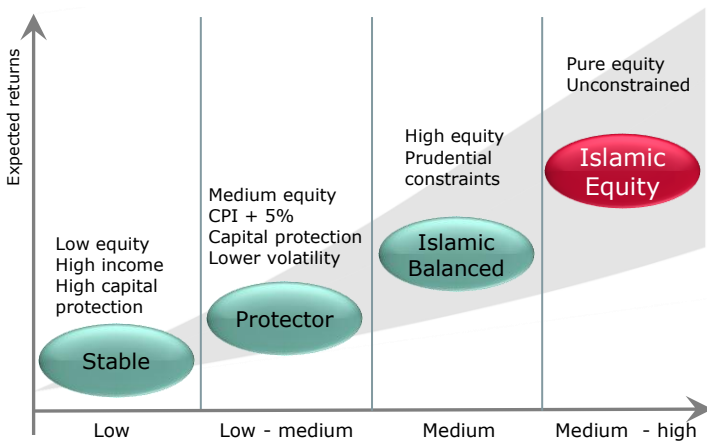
Expected returns

Low equity
High income
High capital protection

Stable

Medium equity
CPI + 5%
Capital protection
Lower volatility

Protector

High equity
Prudential constraints

Islamic Balanced

Pure equity
Unconstrained

Islamic Equity

Low

Low - medium

Medium

Medium - high